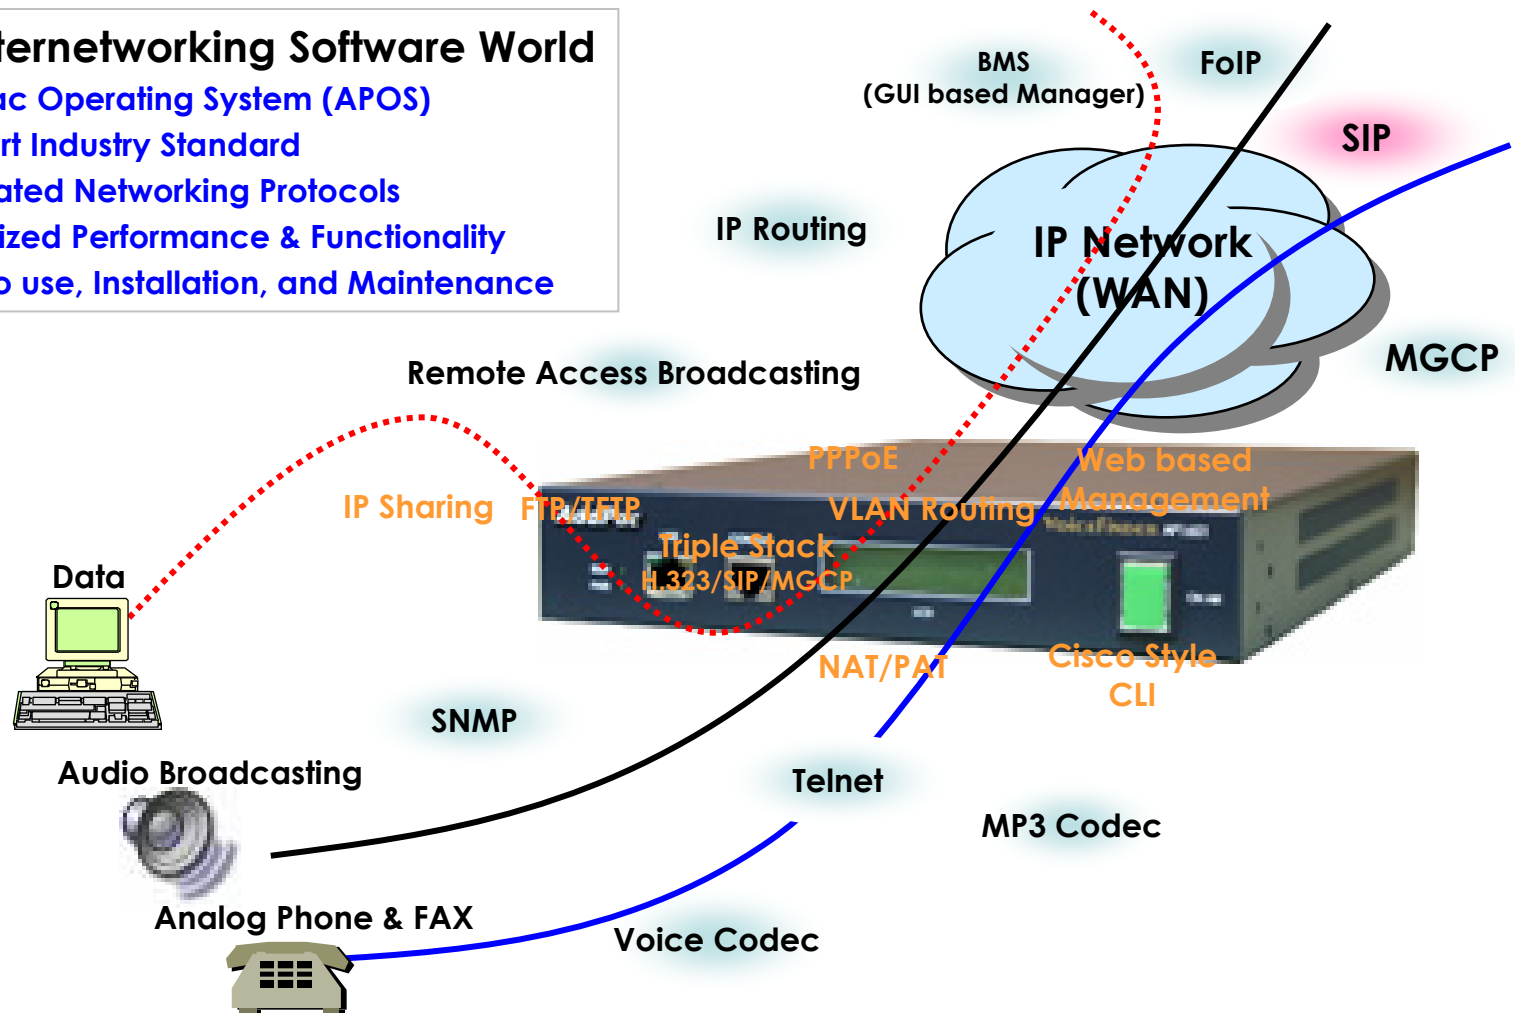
ternetworking Software World
ac Operating System (APOS)
rt Industry Standard
ated Networking Protocols
ized Performance & Functionality
o use, Installation, and Maintenance

BMS
(GUI based Manager)

FoIP

SIP

IP Routing

IP Network
(WAN)

MGCP

Remote Access Broadcasting

PPPoE

Web based
Management

IP Sharing

FTP/TFTP

VLAN Routing

Triple Stack
H.323/SIP/MGCP

Data

NAT/PAT

Cisco Style
CLI

SNMP

Audio Broadcasting

Telnet

MP3 Codec

Analog Phone & FAX

Voice Codec